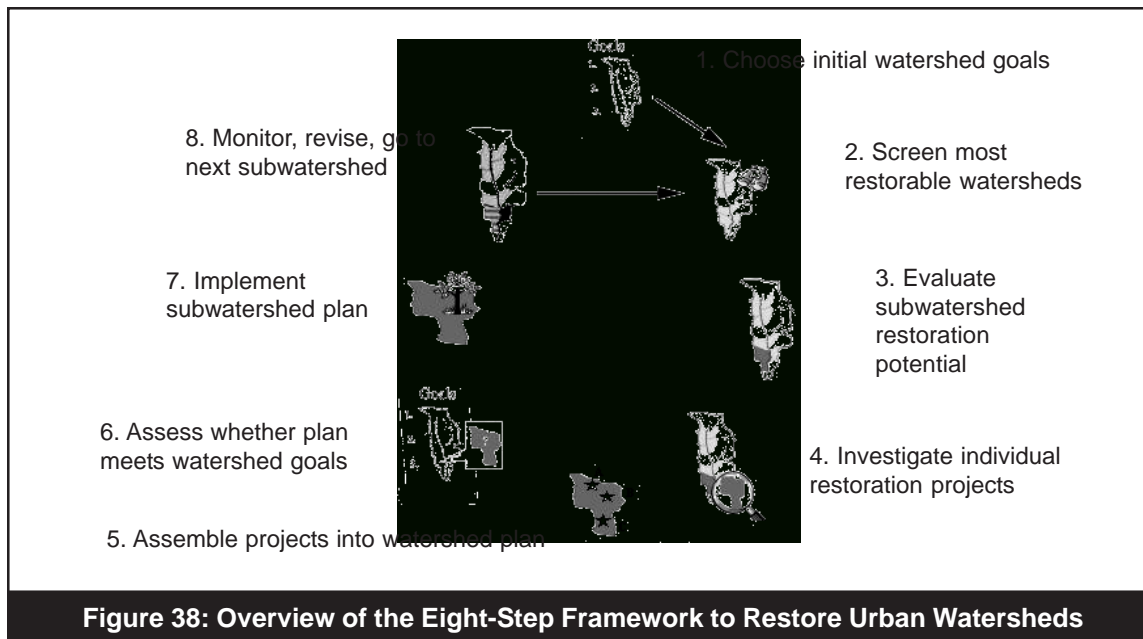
Goals

1. Choose initial watershed goals

8. Monitor, revise, go to next subwatershed

2. Screen most restorable watersheds

7. Implement subwatershed plan

3. Evaluate subwatershed restoration potential

Goals

6. Assess whether plan meets watershed goals

4. Investigate individual restoration projects

5. Assemble projects into watershed plan

Figure 38: Overview of the Eight-Step Framework to Restore Urban Watersheds